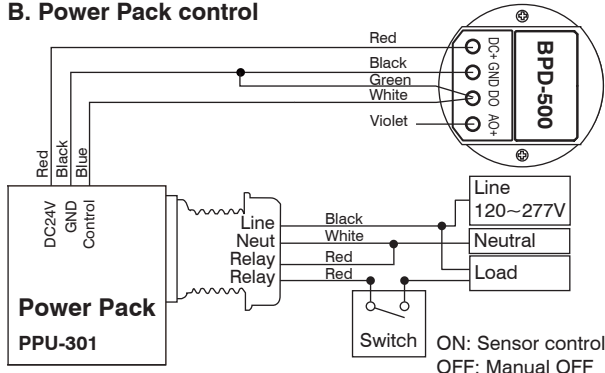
B. Power Pack control

Red
Black
Green
White
Violet

DC+ GND DO AO+

BPD-500

Red Black Blue

DC24V GND Control

Line
Neut
Relay
Relay

Black
White
Red
Red

Line
120~277V
Neutral
Load

Power Pack
PPU-301

Switch

ON: Sensor control
OFF: Manual OFF